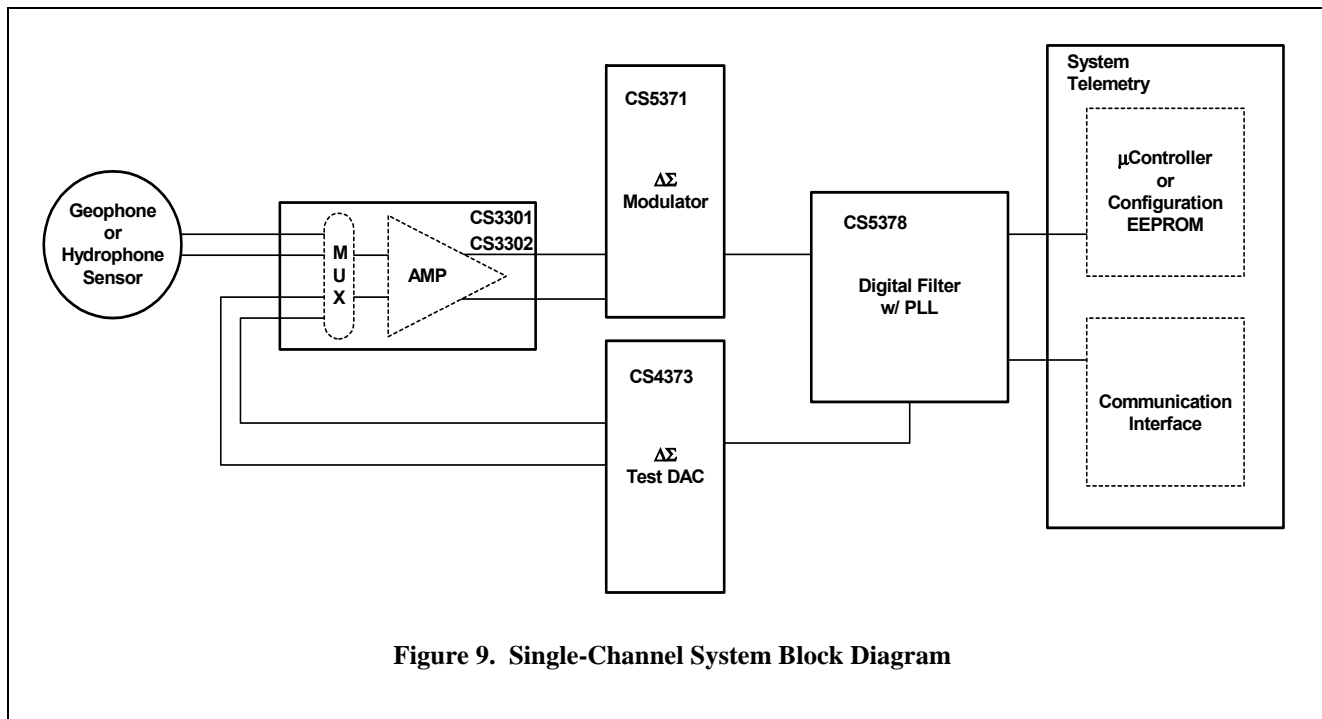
Geophone or Hydrophone Sensor

M U X

AMP

CS3301
CS3302

CS5371

$\Delta\Sigma$
Modulator

CS4373

$\Delta\Sigma$
Test DAC

CS5378

Digital Filter w/ PLL

System Telemetry

µController or Configuration EEPROM

Communication Interface

Figure 9. Single-Channel System Block Diagram